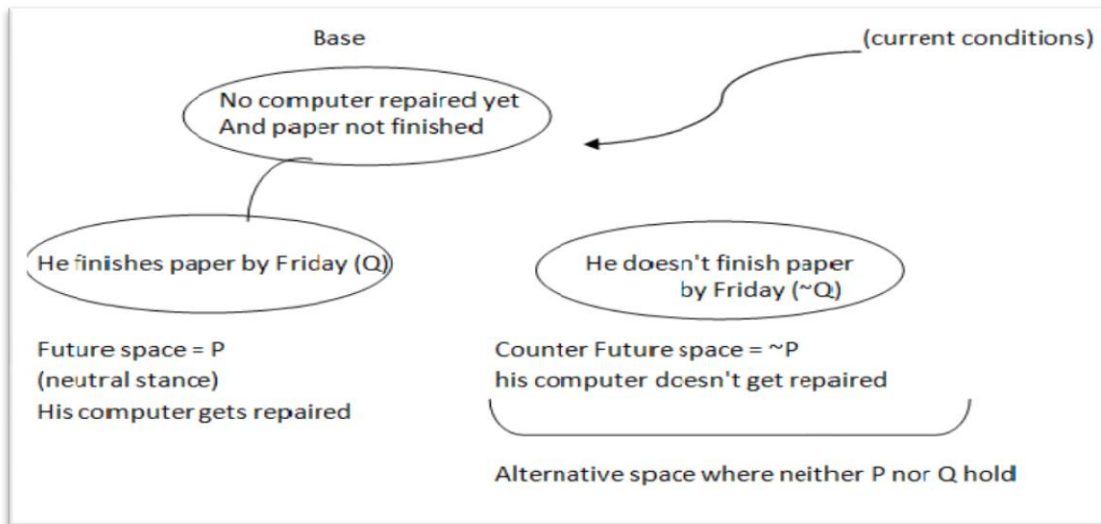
Base

(current conditions)

No computer repaired yet
And paper not finished

He finishes paper by Friday (Q)

He doesn't finish paper by Friday (~Q)

Future space = P
(neutral stance)
His computer gets repaired

Counter Future space = ~P
his computer doesn't get repaired

Alternative space where neither P nor Q hold